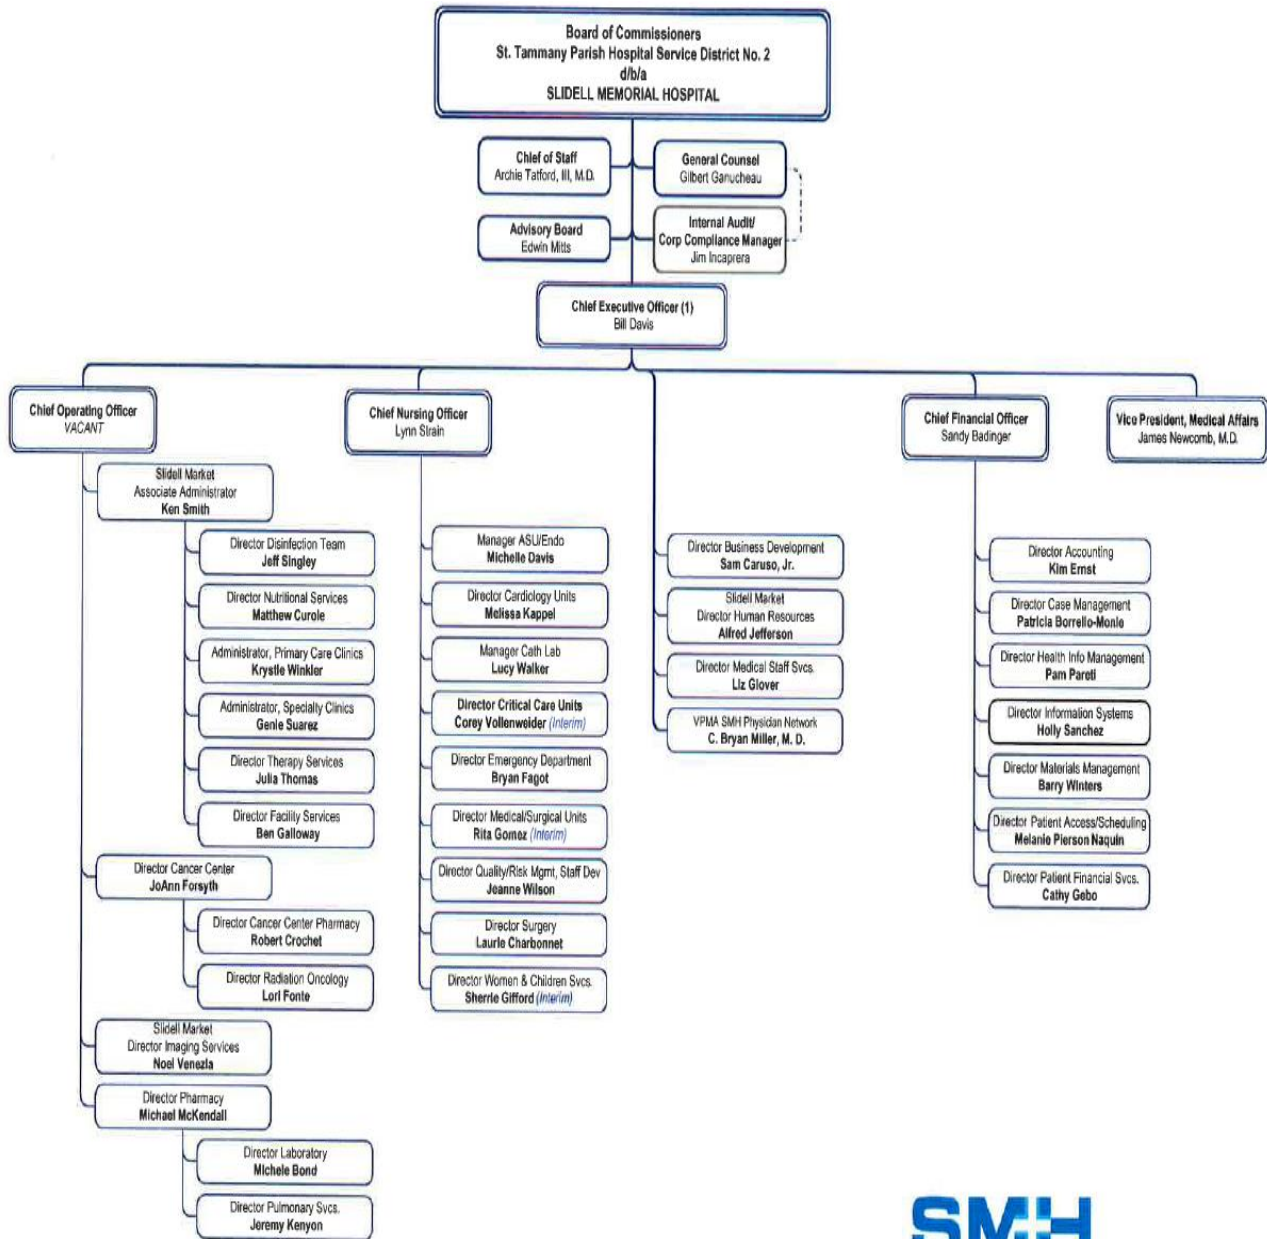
Board of Commissioners
St. Tammany Parish Hospital Service District No. 2
d/b/a
SLIDELL MEMORIAL HOSPITAL

Chief of Staff
Archie Tatford, III, M.D.

General Counsel
Gilbert Ganucheau

Advisory Board
Edwin Mitts

Internal Audit/
Corp Compliance Manager
Jim Incaprera

Chief Executive Officer (1)
Bill Davis

Chief Operating Officer
VACANT

Slidell Market
Associate Administrator
Ken Smith

Director Disinfection Team
Jeff Singley

Director Nutritional Services
Matthew Curole

Administrator, Primary Care Clinics
Krystle Winkler

Administrator, Specialty Clinics
Genie Suarez

Director Therapy Services
Julia Thomas

Director Facility Services
Ben Galloway

Director Cancer Center
JoAnn Forsyth

Director Cancer Center Pharmacy
Robert Crochet

Director Radiation Oncology
Lori Fonte

Slidell Market
Director Imaging Services
Noel Venezia

Director Pharmacy
Michael McKendall

Director Laboratory
Michele Bond

Director Pulmonary Svcs.
Jeremy Kenyon

Chief Nursing Officer
Lynn Strain

Manager ASU/Endo
Michelle Davis

Director Cardiology Units
Melissa Kappel

Manager Cath Lab
Lucy Walker

Director Critical Care Units
Corey Vollenweider (Interim)

Director Emergency Department
Bryan Fagot

Director Medical/Surgical Units
Rita Gomez (Interim)

Director Quality/Risk Mgmt, Staff Dev
Jeanne Wilson

Director Surgery
Laurie Charbonnet

Director Women & Children Svcs.
Sherrie Gifford (Interim)

Director Business Development
Sam Caruso, Jr.

Slidell Market
Director Human Resources
Alfred Jefferson

Director Medical Staff Svcs.
Liz Glover

VPMA SMH Physician Network
C. Bryan Miller, M. D.

Chief Financial Officer
Sandy Badinger

Vice President, Medical Affairs
James Newcomb, M.D.

Director Accounting
Kim Ernst

Director Case Management
Patricia Borrello-Monie

Director Health Info Management
Pam Pareti

Director Information Systems
Holly Sanchez

Director Materials Management
Barry Winters

Director Patient Access/Scheduling
Melanie Pierson Naquin

Director Patient Financial Svcs.
Cathy Gebo

SMH